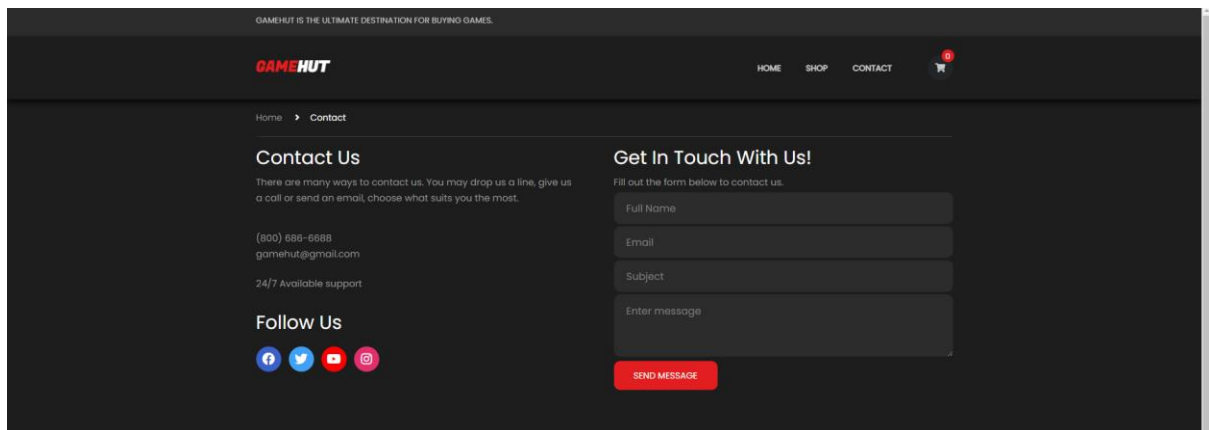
GAMEHUT IS THE ULTIMATE DESTINATION FOR BUYING GAMES.

GAMEHUT

HOME SHOP CONTACT 0

Home > Contact

Contact Us

There are many ways to contact us. You may drop us a line, give us a call or send an email, choose what suits you the most.

(800) 686-6688
gamehut@gmail.com

24/7 Available support

Follow Us

Get In Touch With Us!

Fill out the form below to contact us.

Full Name

Email

Subject

Enter message

SEND MESSAGE